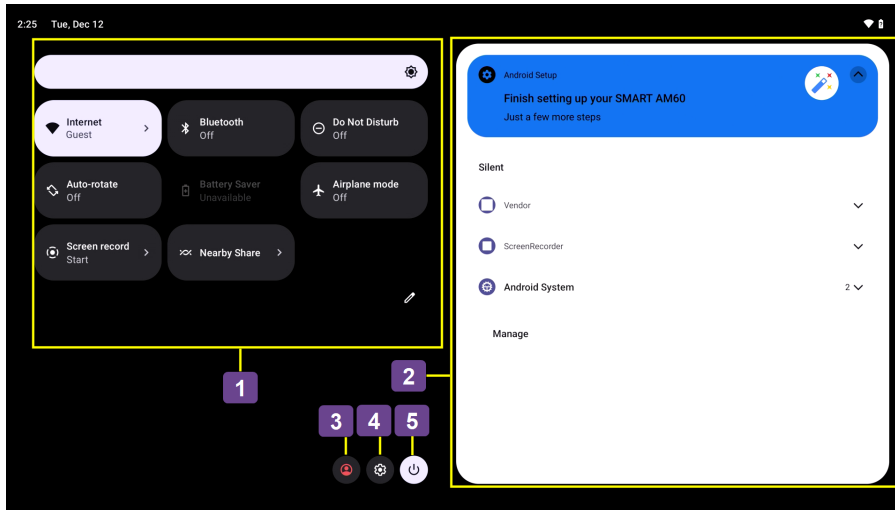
2:25 Tue, Dec 12

Internet
Guest

Bluetooth
Off

Do Not Disturb
Off

Auto-rotate
Off

Battery Saver
Unavailable

Airplane mode
Off

Screen record
Start

Nearby Share

Android Setup
Finish setting up your SMART AM60
Just a few more steps

Silent

Vendor

ScreenRecorder

Android System 2

Manage

1

2

3

4

5